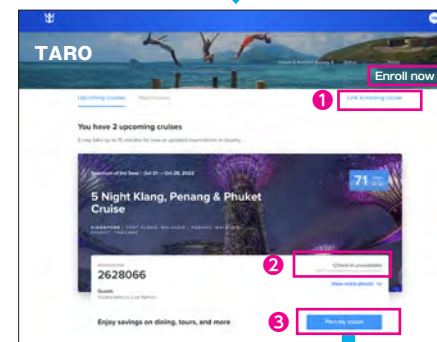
TARO

Enroll now

Upcoming cruises Past cruises

1 Link a missing cruise

You have 2 upcoming cruises

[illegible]

Spectrum of the Seas | Oct 21 — Oct 26, 2022

5 Night Klang, Penang & Phuket Cruise

SINGAPORE | PORT KLANG, MALAYSIA | PENANG, MALAYSIA | PHUKET, THAILAND

71

RESERVATION
2628066

Guests
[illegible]

2 Check-in unavailable

View more details

Enjoy savings on dining, tours, and more

3 Plan my cruise